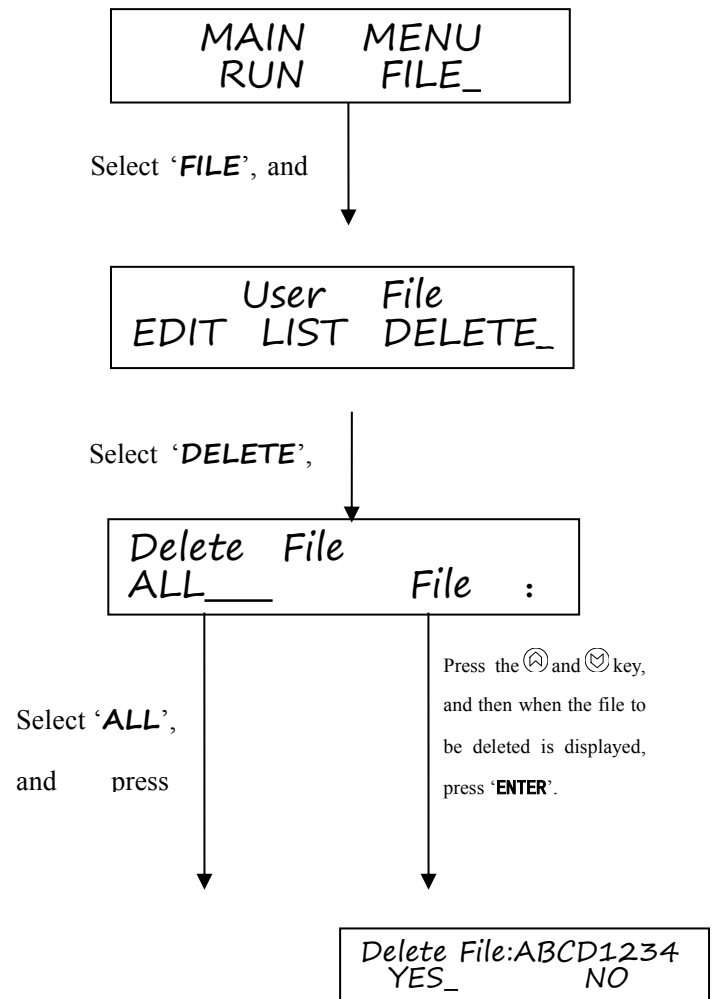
MAIN MENU
RUN FILE_

Select '**FILE**', and

User File
EDIT LIST DELETE_

Select '**DELETE**',

Delete File
ALL___ File :

Select '**ALL**', and press

Press the ⓐ and ⓥ key, and then when the file to be deleted is displayed, press '**ENTER**'.

Delete File:ABCD1234
YES_ NO